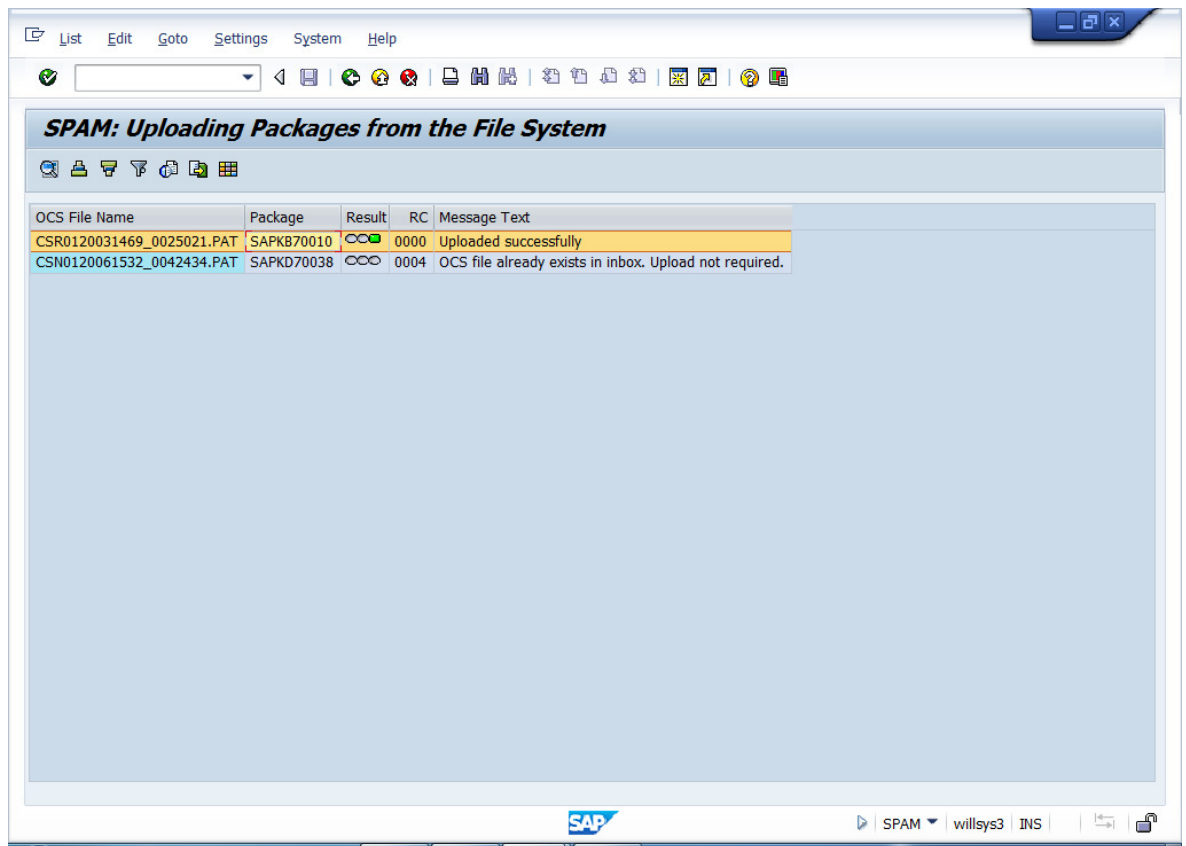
List Edit Goto Settings System Help

SPAM: Uploading Packages from the File System

| OCS File Name | Package | Result | RC | Message Text |
|---|---|---|---|---|
| CSR0120031469_0025021.PAT | SAPKB70010 | | 0000 | Uploaded successfully |
| CSN0120061532_0042434.PAT | SAPKD70038 | | 0004 | OCS file already exists in inbox. Upload not required. |

SAP

SPAM willsys3 INS